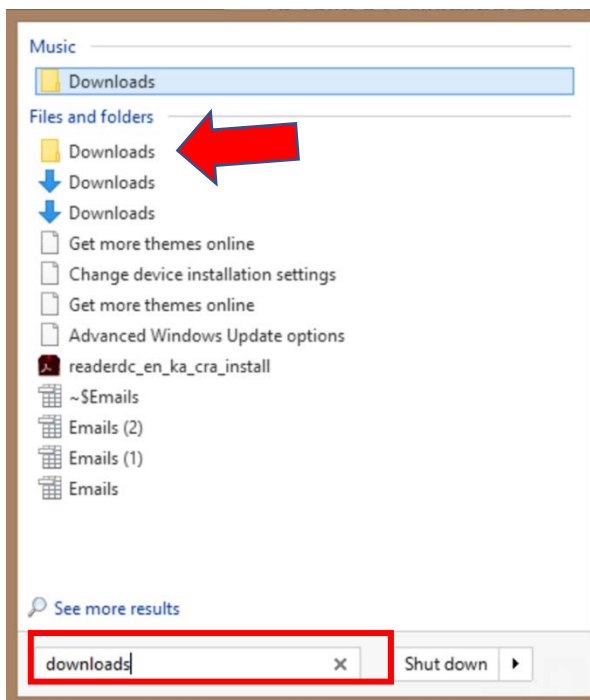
Music

Downloads

Files and folders

Downloads

Downloads

Downloads

Get more themes online

Change device installation settings

Get more themes online

Advanced Windows Update options

readerdc_en_ka_cra_install

~$Emails

Emails (2)

Emails (1)

Emails

See more results

downloads ×

Shut down ▸